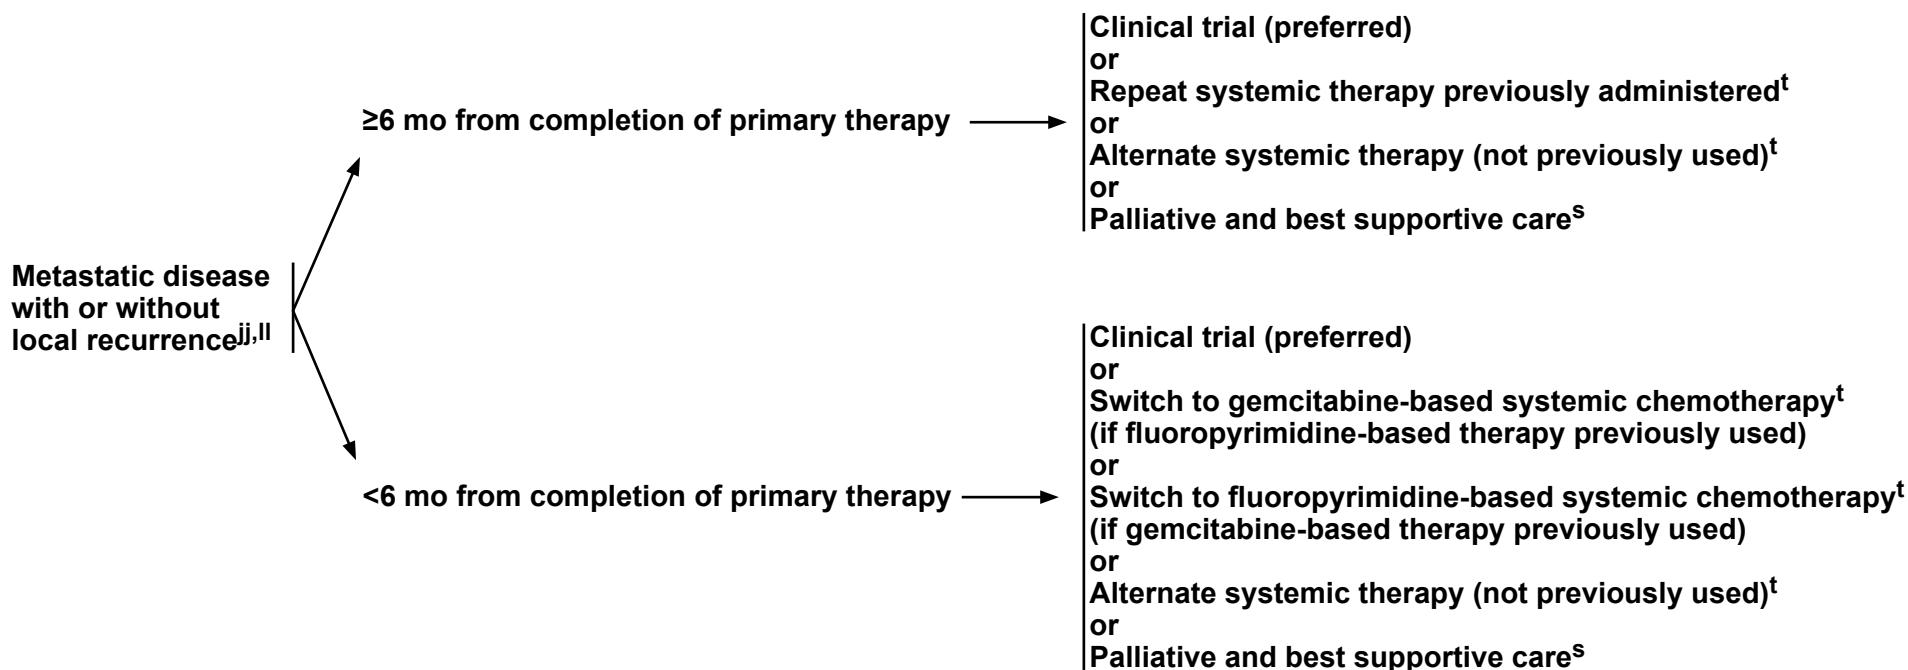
Metastatic disease with or without local recurrence$^{jj,ll}$

≥6 mo from completion of primary therapy

Clinical trial (preferred)
or
Repeat systemic therapy previously administered$^{t}$
or
Alternate systemic therapy (not previously used)$^{t}$
or
Palliative and best supportive care$^{s}$

<6 mo from completion of primary therapy

Clinical trial (preferred)
or
Switch to gemcitabine-based systemic chemotherapy$^{t}$ (if fluoropyrimidine-based therapy previously used)
or
Switch to fluoropyrimidine-based systemic chemotherapy$^{t}$ (if gemcitabine-based therapy previously used)
or
Alternate systemic therapy (not previously used)$^{t}$
or
Palliative and best supportive care$^{s}$